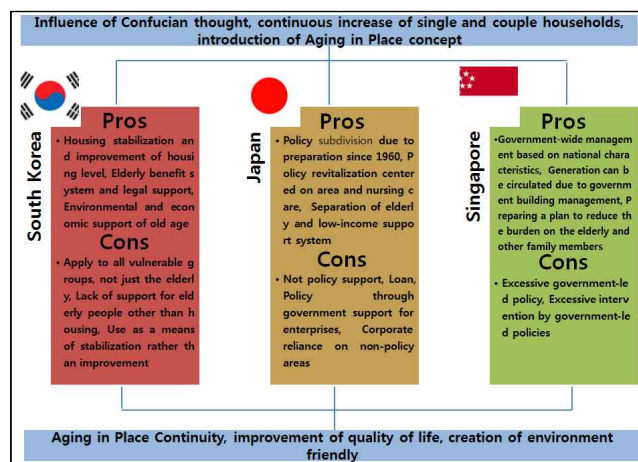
Influence of Confucian thought, continuous increase of single and couple households, introduction of Aging in Place concept

South Korea

Pros

• Housing stabilization and improvement of housing level, Elderly benefit system and legal support, Environmental and economic support of old age

Cons

• Apply to all vulnerable groups, not just the elderly, Lack of support for elderly people other than housing, Use as a means of stabilization rather than improvement

Japan

Pros

• Policy subdivision due to preparation since 1960, Policy revitalization centered on area and nursing care, Separation of elderly and low-income support system

Cons

• Not policy support, Loan, Policy through government support for enterprises, Corporate reliance on non-policy areas

Singapore

Pros

•Government-wide management based on national characteristics, Generation can be circulated due to government building management, Preparing a plan to reduce the burden on the elderly and other family members

Cons

• Excessive government-led policy, Excessive intervention by government-led policies

Aging in Place Continuity, improvement of quality of life, creation of environment friendly